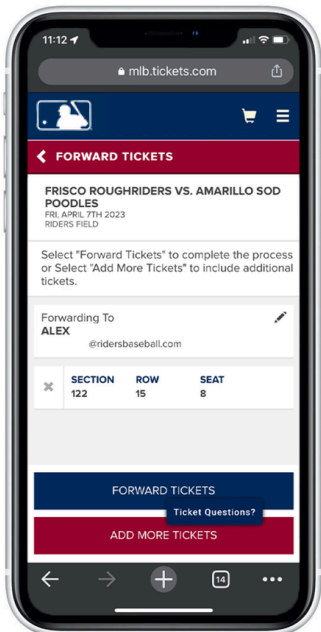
11:12

mlb.tickets.com

FORWARD TICKETS

FRISCO ROUGHRIDERS VS. AMARILLO SOD POODLES
FRI, APRIL 7TH 2023
RIDERS FIELD

Select "Forward Tickets" to complete the process or Select "Add More Tickets" to include additional tickets.

Forwarding To
ALEX
@ridersbaseball.com

| SECTION | ROW | SEAT |
|---|---|---|
| 122 | 15 | 8 |

FORWARD TICKETS

Ticket Questions?

ADD MORE TICKETS

14